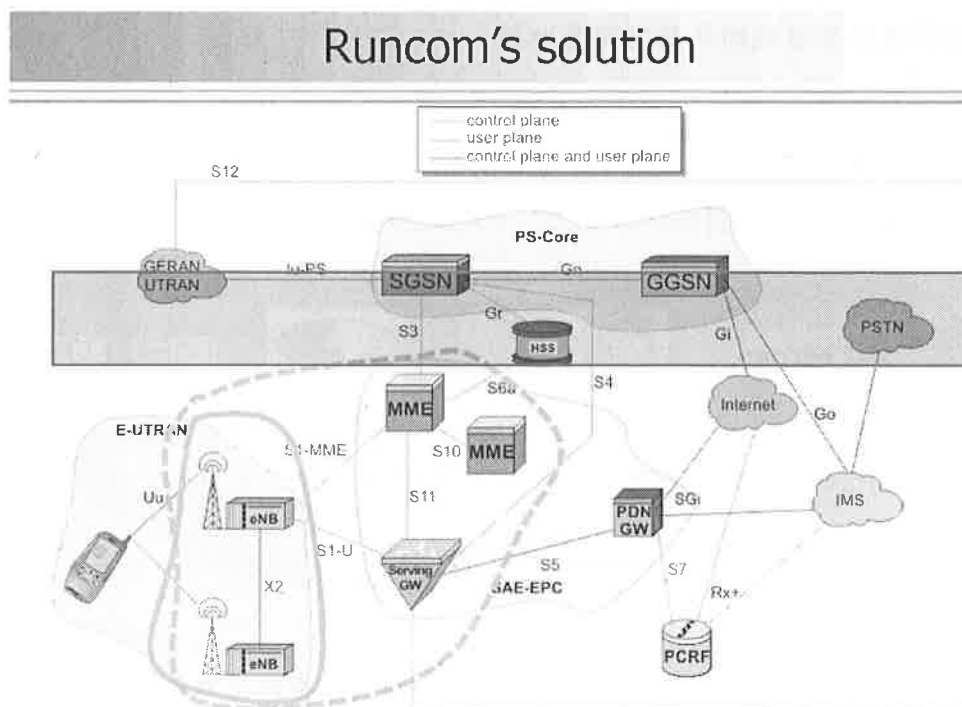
Runcom's solution

control plane
user plane
control plane and user plane

S12

PS-Core

GERAN UTRAN

Iu-PS

SGSN

Gn

GGSN

S3

Gr

HSS

Gi

PSTN

S6a

S4

MME

Internet

Go

E-UTRAN

S1-MME

S10

MME

Uu

eNB

S11

SGi

IMS

PDN GW

S1-U

X2

Serving GW

S5

SAE-EPC

S7

Rx+

eNB

PCRF